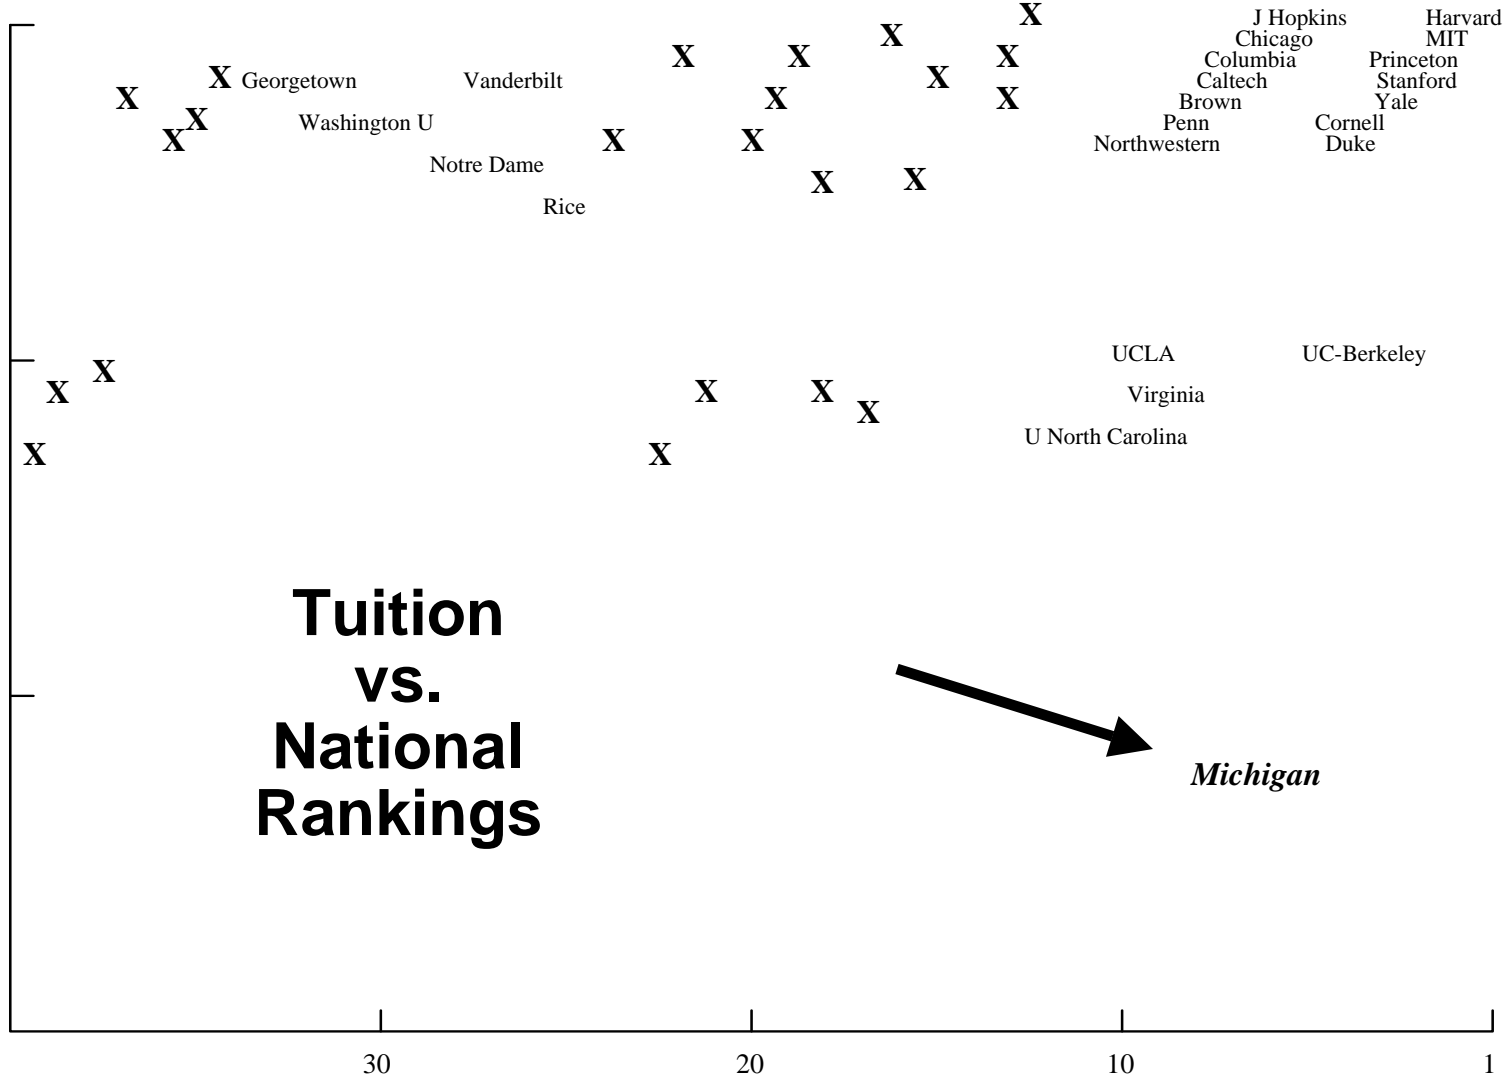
X
J Hopkins
Harvard
X
Chicago
MIT
X
X
X
Columbia
Princeton
X Georgetown
Vanderbilt
X
Caltech
Stanford
X
X
X
Brown
Yale
X
X
Washington U
Penn
Cornell
X
X
Northwestern
Duke
Notre Dame
X
X
Rice

UCLA
UC-Berkeley
X
X
X
X
Virginia
X
X
U North Carolina
X

Tuition vs. National Rankings

Michigan

30
20
10
1